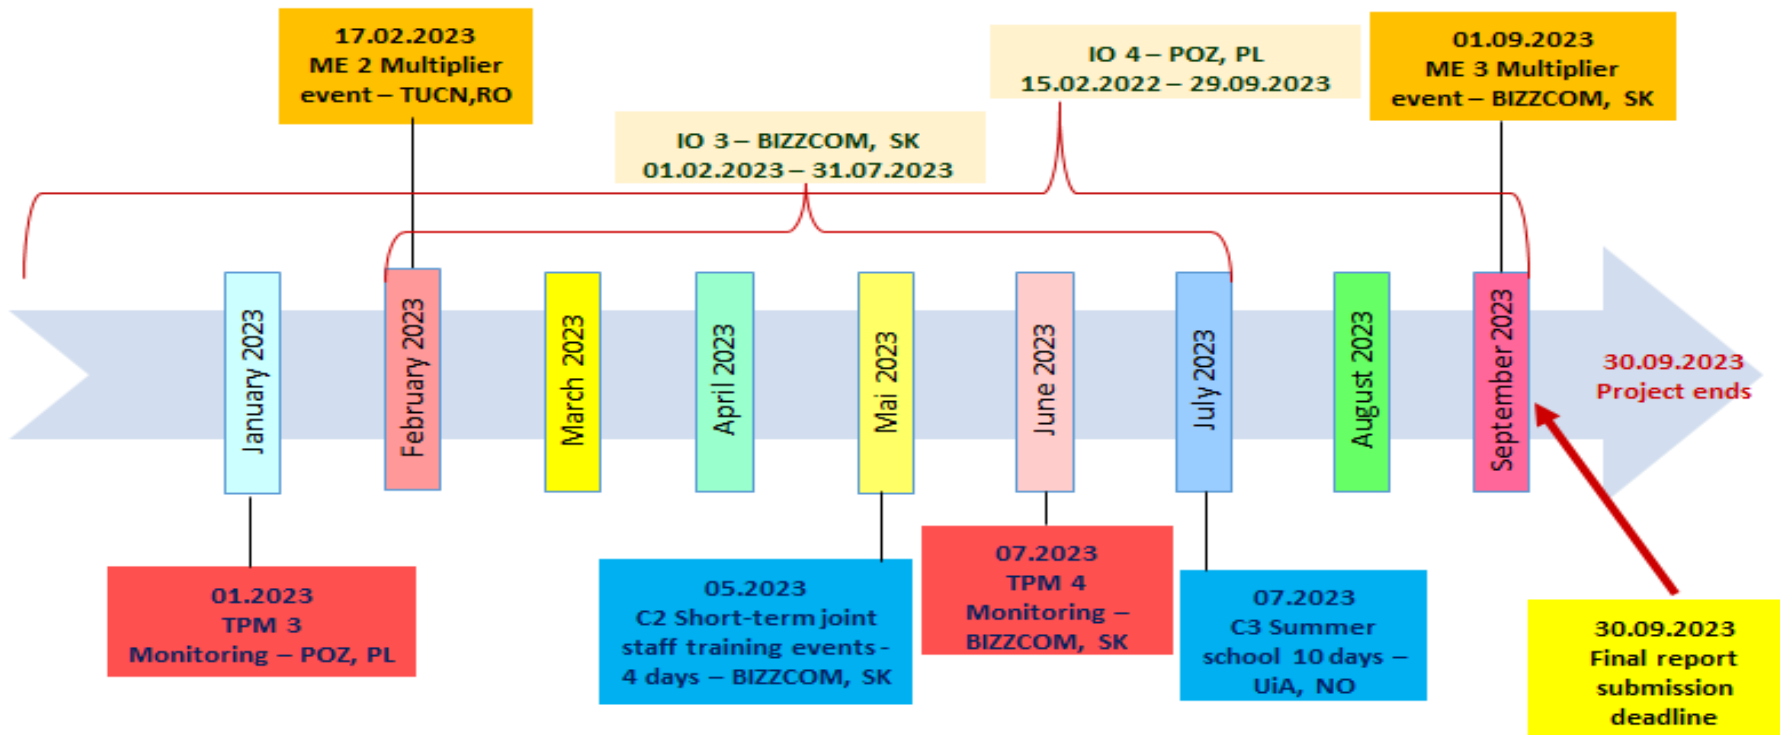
17.02.2023
ME 2 Multiplier event – TUCN,RO

IO 4 – POZ, PL
15.02.2022 – 29.09.2023

01.09.2023
ME 3 Multiplier event – BIZZCOM, SK

IO 3 – BIZZCOM, SK
01.02.2023 – 31.07.2023

January 2023

February 2023

March 2023

April 2023

Mai 2023

June 2023

July 2023

August 2023

September 2023

30.09.2023
Project ends

01.2023
TPM 3
Monitoring – POZ, PL

05.2023
C2 Short-term joint staff training events - 4 days – BIZZCOM, SK

07.2023
TPM 4
Monitoring – BIZZCOM, SK

07.2023
C3 Summer school 10 days – UiA, NO

30.09.2023
Final report submission deadline